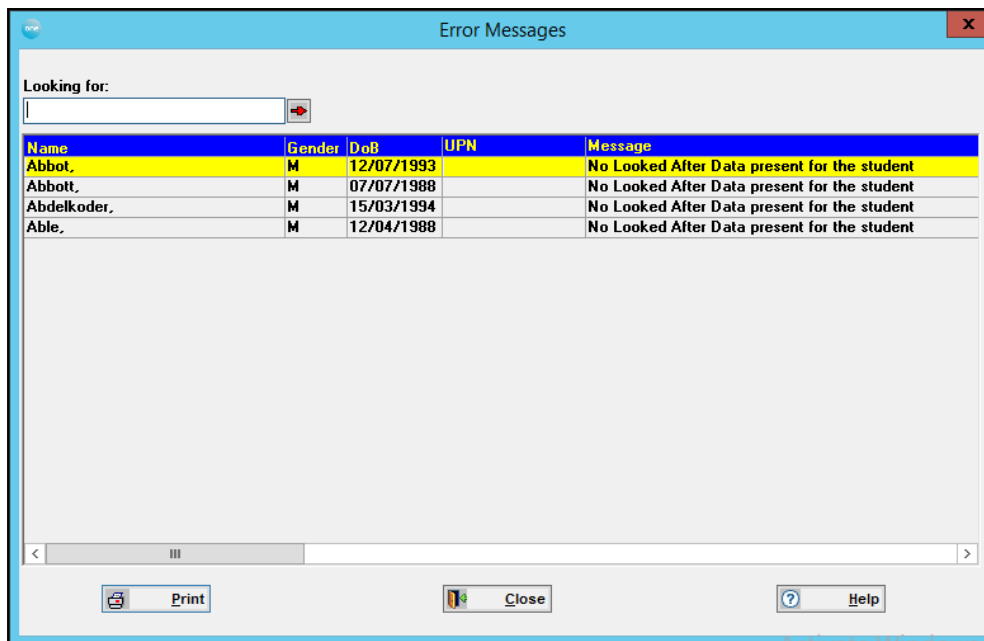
Error Messages

Looking for:

| Name | Gender | DoB | UPN | Message |
|---|---|---|---|---|
| Abbot, | M | 12/07/1993 | | No Looked After Data present for the student |
| Abbott, | M | 07/07/1988 | | No Looked After Data present for the student |
| Abdelkoder, | M | 15/03/1994 | | No Looked After Data present for the student |
| Able, | M | 12/04/1988 | | No Looked After Data present for the student |

Print

Close

Help